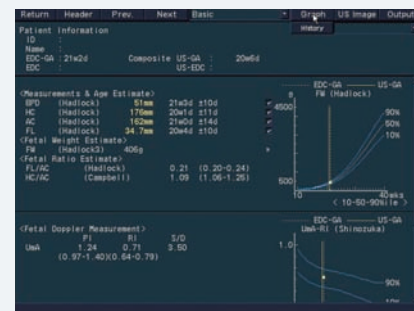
Return Header Prev. Next Basic Graph US Image Output

History

Patient Information
ID :
Name :
EDC-GA : 21w2d Composite US-GA : 20w6d
EDC : US-EDC :

<Measurements & Age Estimate>
BPD (Hadlock) 51mm 21w3d ±10d
HC (Hadlock) 176mm 20w0d ±11d
AC (Hadlock) 162mm 21w0d ±14d
FL (Hadlock) 34.7mm 20w4d ±10d
<Fetal Weight Estimate>
FW (Hadlock3) 406g
<Fetal Ratio Estimate>
FL/AC (Hadlock) 0.21 (0.20-0.24)
HC/AC (Campbell) 1.09 (1.06-1.25)

EDC-GA US-GA
g FW (Hadlock)
4500
90%
50%
10%
500
10 40wks
( 10-50-90%ile )

<Fetal Doppler Measurement>
PI RI S/D
UmA 1.24 0.71 3.50
(0.97-1.40)(0.64-0.79)

EDC-GA US-GA
UmA-RI (Shinozuka)
1.0
90%
10%